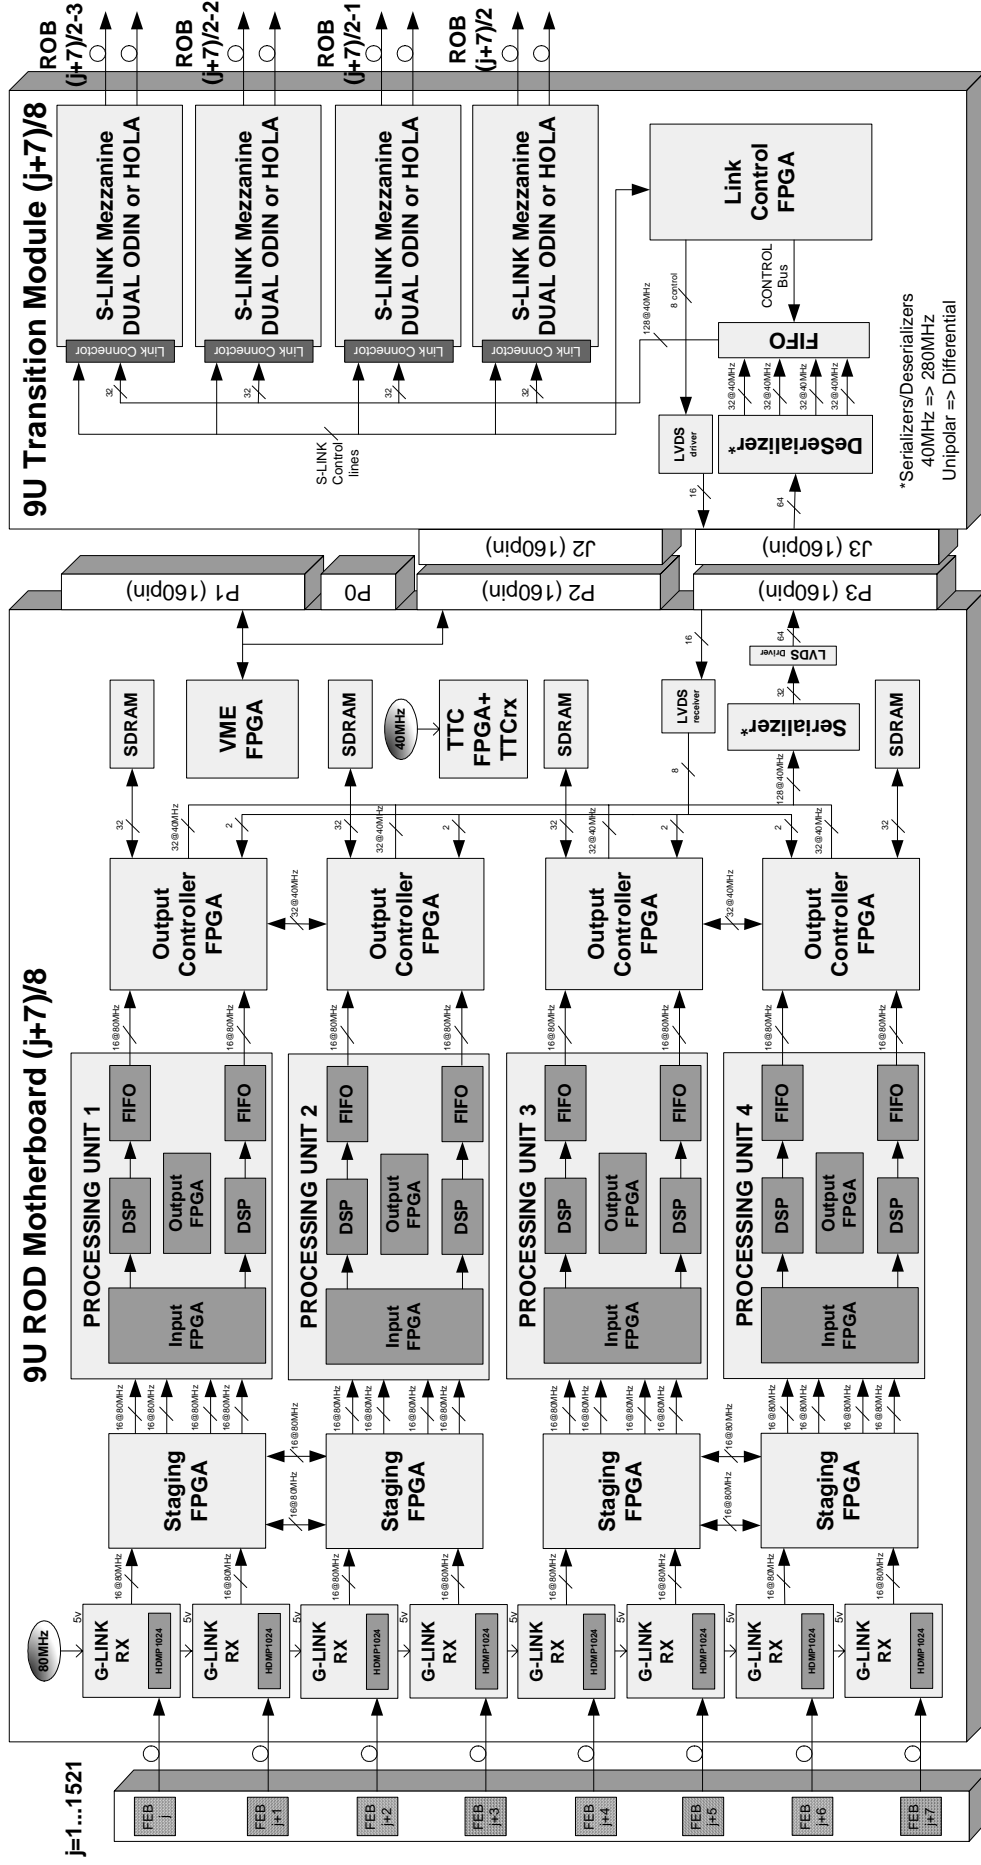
9U Transition Module (j+7)/8

ROB (j+7)/2-3
ROB (j+7)/2-2
ROB (j+7)/2-1
ROB (j+7)/2

S-LINK Mezzanine DUAL ODIN or HOLA
Link Connector
S-LINK Mezzanine DUAL ODIN or HOLA
Link Connector
S-LINK Mezzanine DUAL ODIN or HOLA
Link Connector
S-LINK Mezzanine DUAL ODIN or HOLA
Link Connector

32
32
32
32
S-LINK Control lines

Link Control FPGA
128@40MHz
8 control
CONTROL Bus
FIFO
32@40MHz
32@40MHz
32@40MHz
32@40MHz
LVDS driver
DeSerializer*
16
64

*Serializers/Deserializers
40MHz => 280MHz
Unipolar => Differential

J2 (160pin)
J3 (160pin)
P1 (160pin)
P0
P2 (160pin)
P3 (160pin)

9U ROD Motherboard (j+7)/8

SDRAM
VME FPGA
SDRAM
40MHz
TTC FPGA+ TTCrx
SDRAM
LVDS receiver
16
LVDS Driver
64
32
Serializer*
128@40MHz
8
SDRAM

32
32@40MHz
2
32
32@40MHz
2
32
32@40MHz
2
2
32@40MHz
32

Output Controller FPGA
32@40MHz
Output Controller FPGA
Output Controller FPGA
32@40MHz
Output Controller FPGA

16@80MHz
16@80MHz

PROCESSING UNIT 1
Input FPGA
DSP
Output FPGA
DSP
FIFO
FIFO

PROCESSING UNIT 2
Input FPGA
DSP
Output FPGA
DSP
FIFO
FIFO

PROCESSING UNIT 3
Input FPGA
DSP
Output FPGA
DSP
FIFO
FIFO

PROCESSING UNIT 4
Input FPGA
DSP
Output FPGA
DSP
FIFO
FIFO

16@80MHz

Staging FPGA
16@80MHz
16@80MHz
Staging FPGA
Staging FPGA
16@80MHz
16@80MHz
Staging FPGA

80MHz
5v
G-LINK RX
HDMP1024
G-LINK RX
HDMP1024
G-LINK RX
HDMP1024
G-LINK RX
HDMP1024
G-LINK RX
HDMP1024
G-LINK RX
HDMP1024
G-LINK RX
HDMP1024
G-LINK RX
HDMP1024

j=1...1521
FEB j
FEB j+1
FEB j+2
FEB j+3
FEB j+4
FEB j+5
FEB j+6
FEB j+7